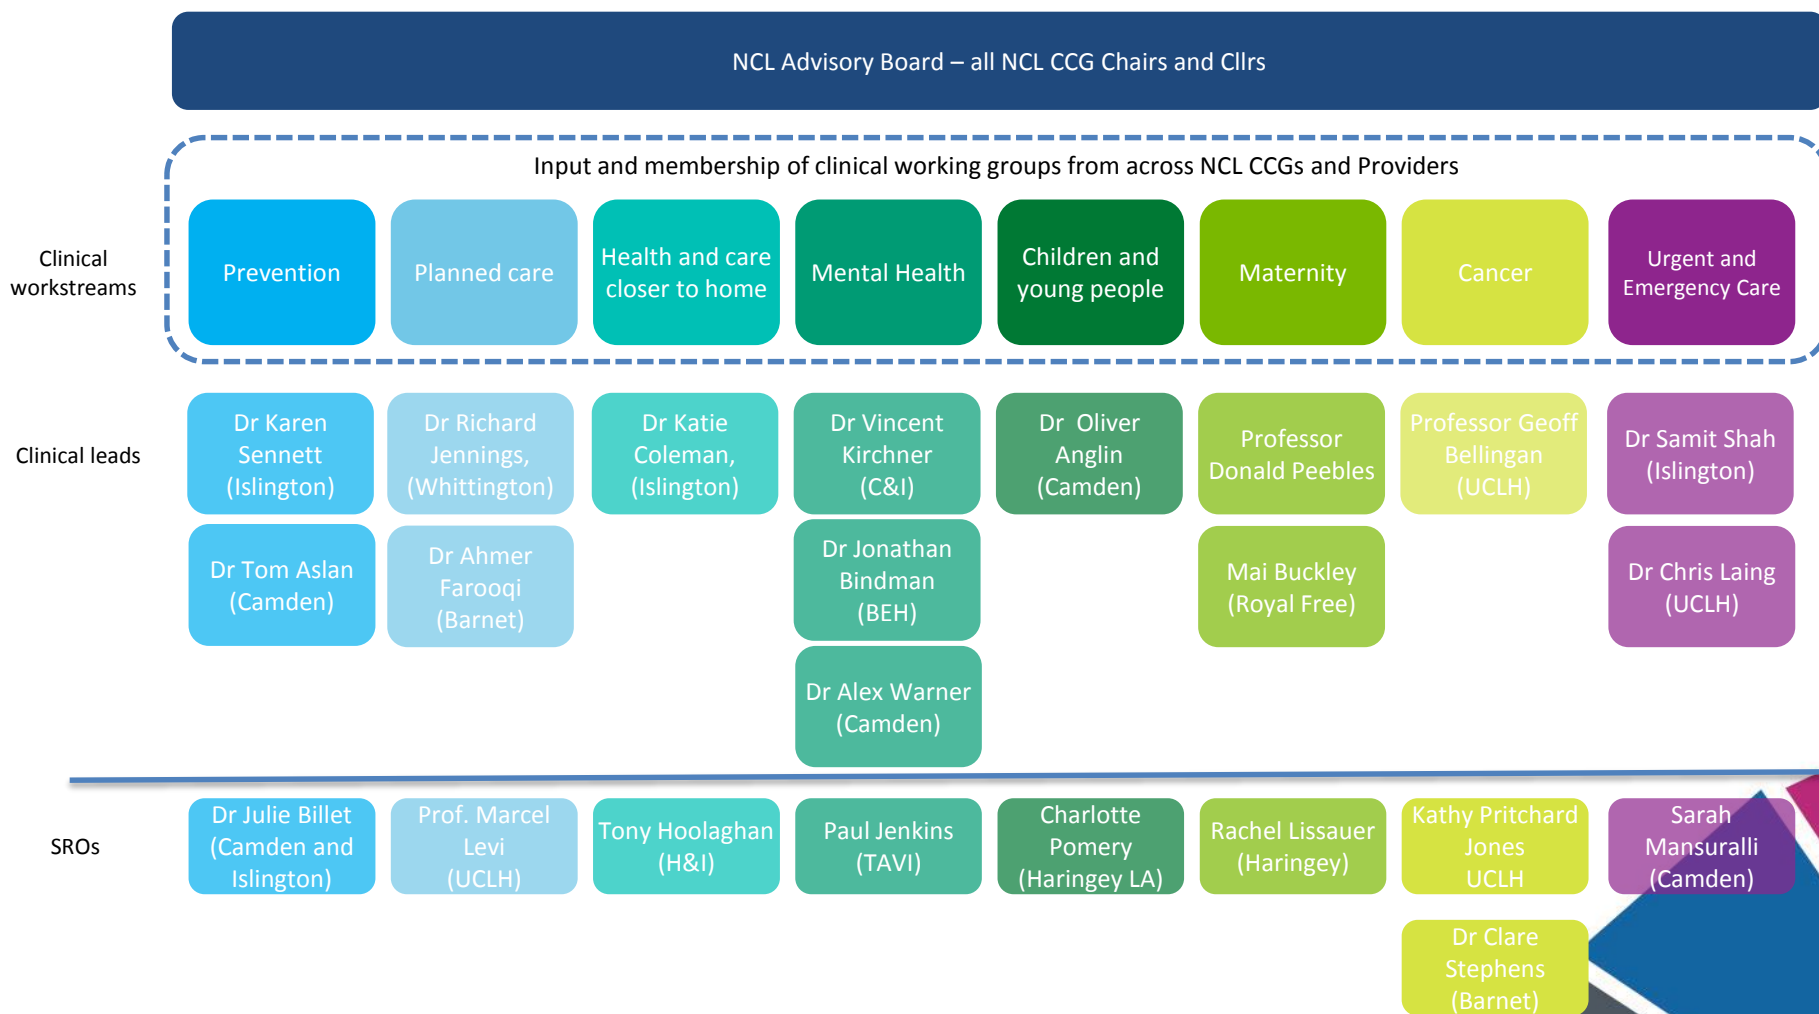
NCL Advisory Board – all NCL CCG Chairs and Cllrs

Input and membership of clinical working groups from across NCL CCGs and Providers

Clinical workstreams

Prevention

Planned care

Health and care closer to home

Mental Health

Children and young people

Maternity

Cancer

Urgent and Emergency Care

Clinical leads

Dr Karen Sennett (Islington)

Dr Richard Jennings, (Whittington)

Dr Katie Coleman, (Islington)

Dr Vincent Kirchner (C&I)

Dr Oliver Anglin (Camden)

Professor Donald Peebles

Professor Geoff Bellingan (UCLH)

Dr Samit Shah (Islington)

Dr Tom Aslan (Camden)

Dr Ahmer Farooqi (Barnet)

Dr Jonathan Bindman (BEH)

Mai Buckley (Royal Free)

Dr Chris Laing (UCLH)

Dr Alex Warner (Camden)

SROs

Dr Julie Billet (Camden and Islington)

Prof. Marcel Levi (UCLH)

Tony Hoolaghan (H&I)

Paul Jenkins (TAVI)

Charlotte Pomery (Haringey LA)

Rachel Lissauer (Haringey)

Kathy Pritchard Jones UCLH

Sarah Mansuralli (Camden)

Dr Clare Stephens (Barnet)